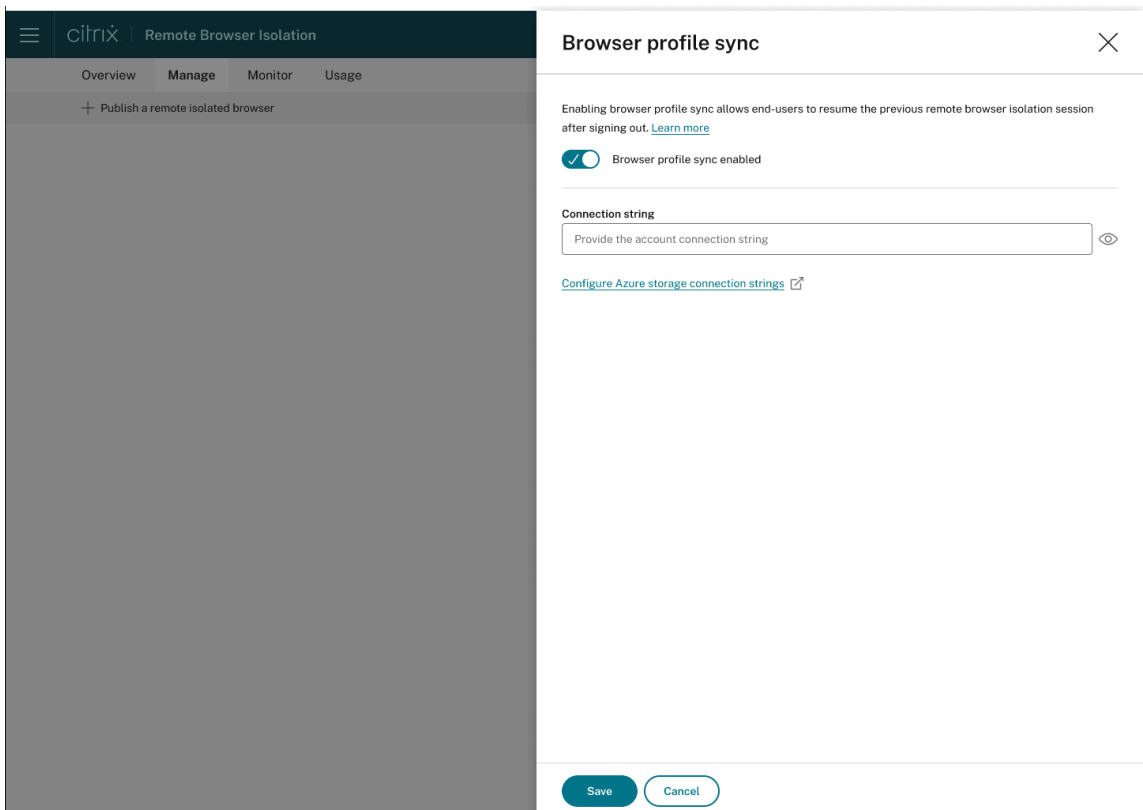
citrix | Remote Browser Isolation

Overview Manage Monitor Usage

+ Publish a remote isolated browser

Browser profile sync

Enabling browser profile sync allows end-users to resume the previous remote browser isolation session after signing out. Learn more

Browser profile sync enabled

Connection string

Provide the account connection string

Configure Azure storage connection strings

Save Cancel